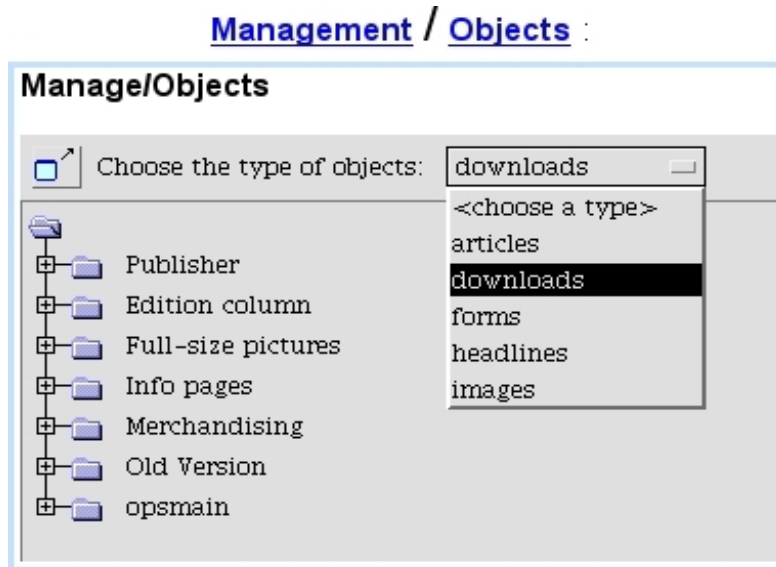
Management / Objects :

Manage/Objects

Choose the type of objects: downloads

<choose a type>
articles
downloads
forms
headlines
images

Publisher
Edition column
Full-size pictures
Info pages
Merchandising
Old Version
opsmain